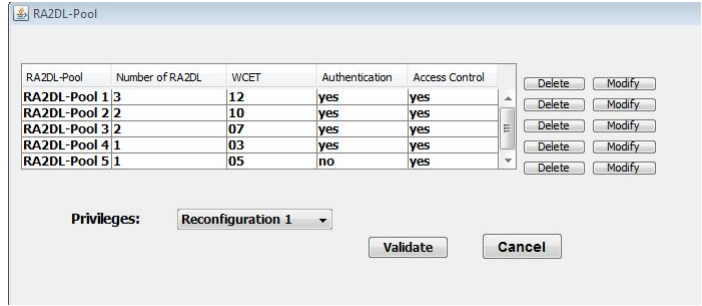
RA2DL-Pool

| RA2DL-Pool | Number of RA2DL | WCET | Authentication | Access Control |
|---|---|---|---|---|
| RA2DL-Pool 1 | 3 | 12 | yes | yes |
| RA2DL-Pool 2 | 2 | 10 | yes | yes |
| RA2DL-Pool 3 | 2 | 07 | yes | yes |
| RA2DL-Pool 4 | 1 | 03 | yes | yes |
| RA2DL-Pool 5 | 1 | 05 | no | yes |

Delete Modify
Delete Modify
Delete Modify
Delete Modify
Delete Modify

Privileges: Reconfiguration 1

Validate Cancel